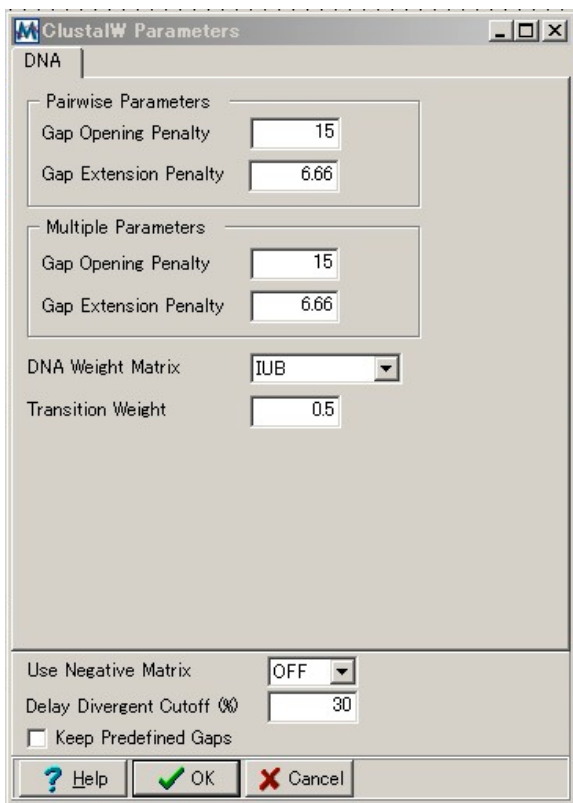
ClustalW Parameters

DNA

Pairwise Parameters

Gap Opening Penalty 15

Gap Extension Penalty 6.66

Multiple Parameters

Gap Opening Penalty 15

Gap Extension Penalty 6.66

DNA Weight Matrix IUB

Transition Weight 0.5

Use Negative Matrix OFF

Delay Divergent Cutoff (%) 30

Keep Predefined Gaps

Help OK Cancel